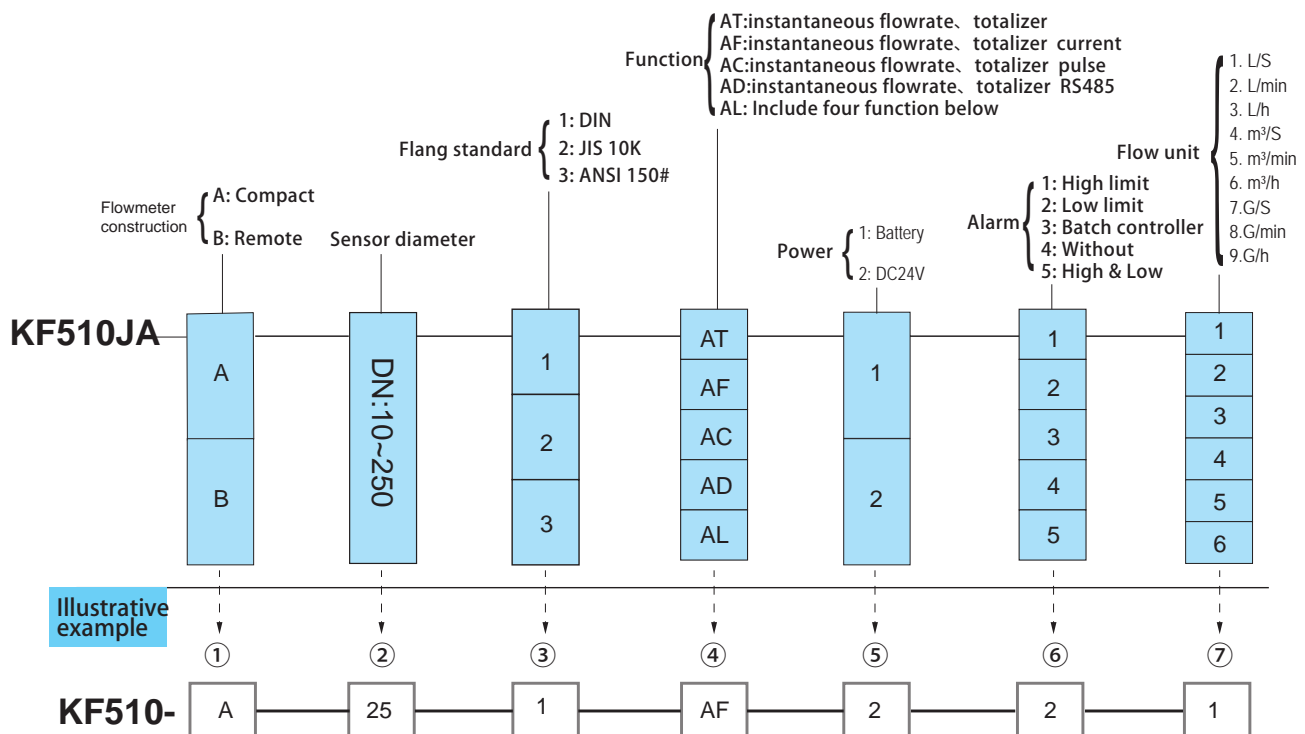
Function AT:instantaneous flowrate、 totalizer
AF:instantaneous flowrate、 totalizer current
AC:instantaneous flowrate、 totalizer pulse
AD:instantaneous flowrate、 totalizer RS485
AL: Include four function below

Flang standard 1: DIN
2: JIS 10K
3: ANSI 150#

Flowmeter construction A: Compact
B: Remote

Sensor diameter

Power 1: Battery
2: DC24V

Alarm 1: High limit
2: Low limit
3: Batch controller
4: Without
5: High & Low

Flow unit 1. L/S
2. L/min
3. L/h
4. $m^3/S$
5. $m^3/min$
6. $m^3/h$
7.G/S
8.G/min
9.G/h

KF510JA

| A | DN:10~250 | 1 | AT | 1 | 1 | 1 |
|---|---|---|---|---|---|---|
| B | | 2 | AF | 2 | 2 | 2 |
| | | 3 | AC | | 3 | 3 |
| | | | AD | | 4 | 4 |
| | | | AL | | 5 | 5 |
| | | | | | | 6 |

Illustrative example

① ② ③ ④ ⑤ ⑥ ⑦

KF510- A 25 1 AF 2 2 1